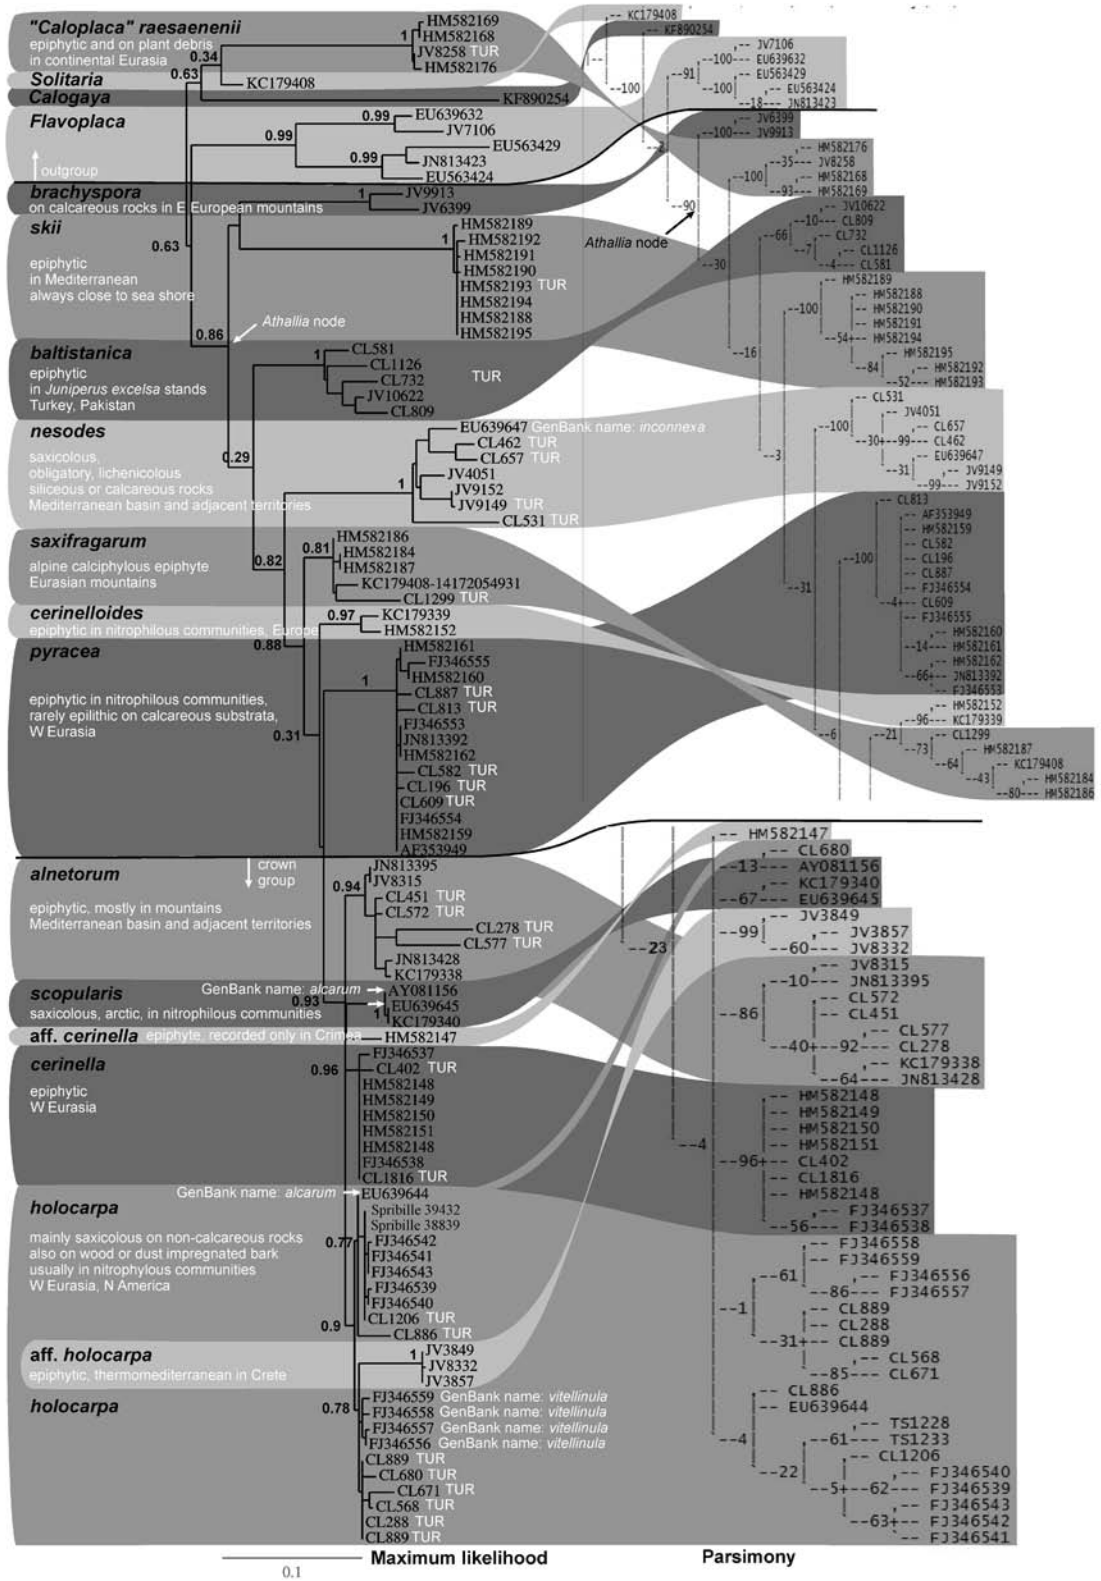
"Caloplaca" raesaenenii
epiphytic and on plant debris in continental Eurasia
Solitaria
Calogaya
Flavoplaca
outgroup
brachyspora
on calcareous rocks in E European mountains
skii
epiphytic in Mediterranean always close to sea shore
baltistanica
epiphytic in Juniperus excelsa stands Turkey, Pakistan
nesodes
saxicolous, obligatory, lichenicolous siliceous or calcareous rocks Mediterranean basin and adjacent territories
saxifragarum
alpine calciphylous epiphyte Eurasian mountains
cerinelloides
epiphytic in nitrophilous communities, Europe
pyracea
epiphytic in nitrophilous communities, rarely epilithic on calcareous substrata, W Eurasia
alnetorum
epiphytic, mostly in mountains Mediterranean basin and adjacent territories
scopularis
saxicolous, arctic, in nitrophilous communities
aff. cerinella epiphyte, recorded only in Crimea
cerinella
epiphytic W Eurasia
holocarpa
mainly saxicolous on non-calcareous rocks also on wood or dust impregnated bark usually in nitrophylous communities W Eurasia, N America
aff. holocarpa
epiphytic, thermomediterranean in Crete
holocarpa

0.34 0.63 HM582169 1 HM582168 JV8258 TUR HM582176 KC179408 KF890254
0.99 EU639632 JV7106 0.99 EU563429 JN813423 EU563424
1 JV9913 JV6399
0.63 HM582189 1 HM582192 HM582191 HM582190 HM582193 TUR HM582194 HM582188 HM582195
0.86 Athallia node
1 CL581 CL1126 CL732 JV10622 CL809 TUR
EU639647 GenBank name: inconnexa CL462 TUR CL657 TUR 1 JV4051 JV9152 JV9149 TUR CL531 TUR
0.29
0.82 0.81 HM582186 HM582184 HM582187 KC179408-14172054931 CL1299 TUR
0.97 KC179339 HM582152
0.88
1 HM582161 FJ346555 HM582160 CL887 TUR CL813 TUR FJ346553 JN813392 HM582162 CL582 TUR CL196 TUR CL609 TUR FJ346554 HM582159 AF353949
0.31
crown group
0.94 JN813395 JV8315 CL451 TUR CL572 TUR CL278 TUR CL577 TUR JN813428 KC179338
GenBank name: alcarum AY081156 0.93 EU639645 1 KC179340
HM582147
0.96 FJ346537 CL402 TUR HM582148 HM582149 HM582150 HM582151 HM582148 FJ346538 CL1816 TUR
GenBank name: alcarum EU639644
0.77 Spribille 39432 Spribille 38839 FJ346542 FJ346541 FJ346543 FJ346539 FJ346540 CL1206 TUR 0.9 CL886 TUR
1 JV3849 JV8332 JV3857
0.78 FJ346559 GenBank name: vitellinula FJ346558 GenBank name: vitellinula FJ346557 GenBank name: vitellinula FJ346556 GenBank name: vitellinula
CL889 TUR CL680 TUR CL671 TUR CL568 TUR CL288 TUR CL889 TUR

0.1 Maximum likelihood Parsimony

KC179408 KF890254 100 91 100 JV7106 EU639632 EU563429 100 EU563424 18 JN813423
100 JV6399 JV9913 HM582176 35 JV8258 100 HM582168 93 HM582169
90 Athallia node
JV10622 10 CL809 66 CL732 7 CL1126 4 CL581 30
HM582189 HM582188 100 HM582190 HM582191 54 HM582194 16 84 HM582195 HM582192 52 HM582193
CL531 JV4051 100 CL657 30 99 CL462 3 EU639647 31 JV9149 99 JV9152
CL813 AF353949 HM582159 CL582 CL196 100 CL887 FJ346554 31 4 CL609 FJ346555 HM582160 14 HM582161 HM582162 66 JN813392 FJ346553 HM582152 96 KC179339 6 21 CL1299 73 HM582187 64 KC179408 43 HM582184 80 HM582186
HM582147 CL680 13 AY081156 KC179340 67 EU639645
23
JV3849 99 JV3857 60 JV8332
JV8315 10 JN813395 86 CL572 CL451 CL577 40 92 CL278 KC179338 64 JN813428
HM582148 HM582149 HM582150 HM582151 4 96 CL402 CL1816 HM582148 FJ346537 56 FJ346538
FJ346558 FJ346559 61 FJ346556 86 FJ346557 1 CL889 CL288 31 CL889 CL568 85 CL671
CL886 EU639644 4 TS1228 61 TS1233 CL1206 22 FJ346540 5 62 FJ346539 FJ346543 63 FJ346542 FJ346541